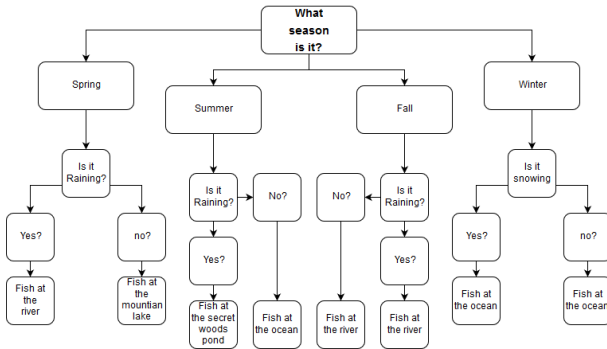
What season is it?

Spring

Summer

Fall

Winter

Is it Raining?

Yes?

no?

Fish at the river

Fish at the mountian lake

Is it Raining?

Yes?

No?

Fish at the secret woods pond

Fish at the ocean

No?

Is it Raining?

Yes?

Fish at the river

Fish at the river

Is it snowing

Yes?

no?

Fish at the ocean

Fish at the ocean